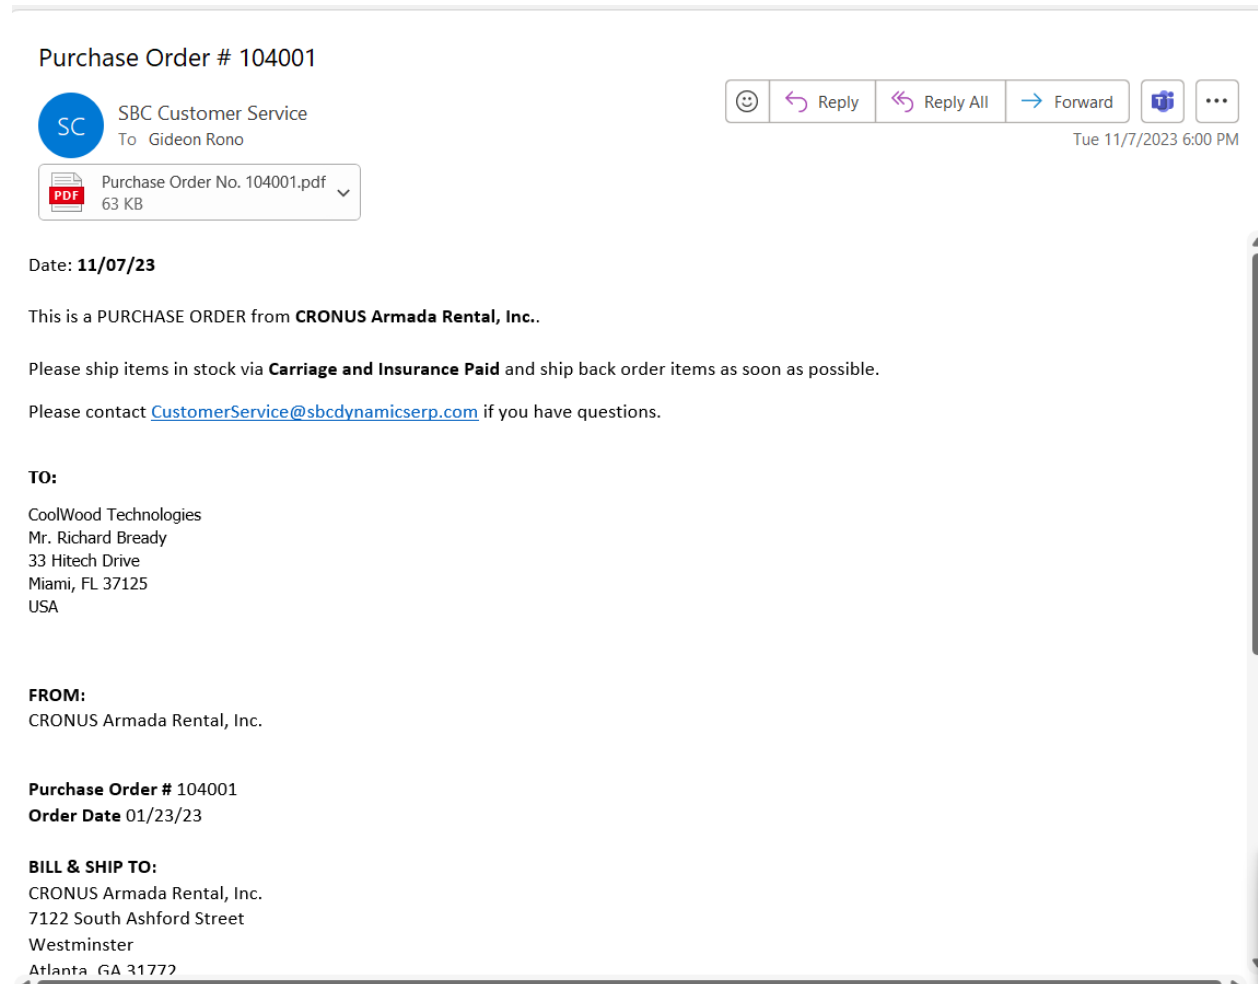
Purchase Order # 104001

SC
SBC Customer Service
To Gideon Rono

Reply | Reply All | Forward | ...

Tue 11/7/2023 6:00 PM

PDF
Purchase Order No. 104001.pdf
63 KB

Date: **11/07/23**

This is a PURCHASE ORDER from **CRONUS Armada Rental, Inc.**.

Please ship items in stock via **Carriage and Insurance Paid** and ship back order items as soon as possible.

Please contact CustomerService@sbcdynamicserp.com if you have questions.

**TO:**

CoolWood Technologies
Mr. Richard Bready
33 Hitech Drive
Miami, FL 37125
USA

**FROM:**
CRONUS Armada Rental, Inc.

**Purchase Order #** 104001
**Order Date** 01/23/23

**BILL & SHIP TO:**
CRONUS Armada Rental, Inc.
7122 South Ashford Street
Westminster
Atlanta, GA 31772